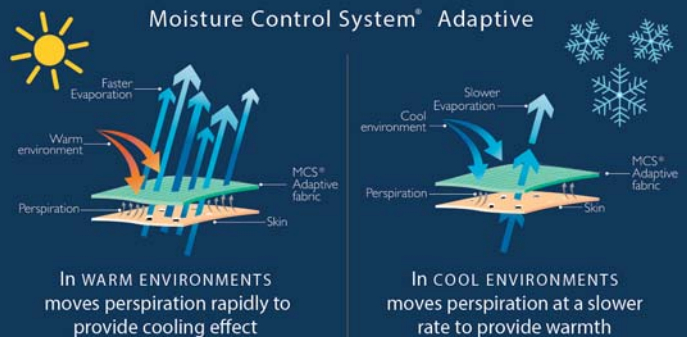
Moisture Control System® Adaptive

Faster Evaporation

Warm environment

MCS® Adaptive fabric

Perspiration

Skin

In WARM ENVIRONMENTS moves perspiration rapidly to provide cooling effect

Slower Evaporation

Cool environment

MCS® Adaptive fabric

Perspiration

Skin

In COOL ENVIRONMENTS moves perspiration at a slower rate to provide warmth